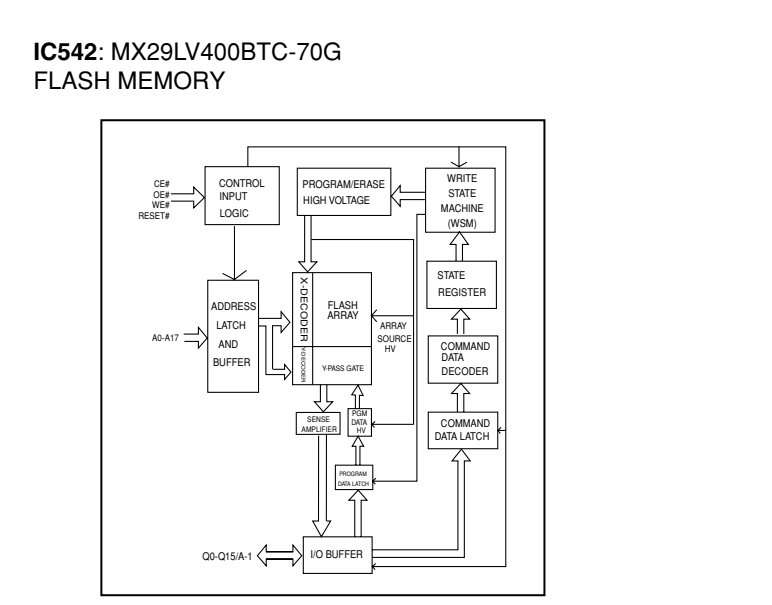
**IC542**: MX29LV400BTC-70G
FLASH MEMORY

CE#
OE#
WE#
RESET#

CONTROL INPUT LOGIC

PROGRAM/ERASE HIGH VOLTAGE

WRITE STATE MACHINE (WSM)

STATE REGISTER

ADDRESS LATCH AND BUFFER

A0-A17

X-DECODER

Y-DECODER

FLASH ARRAY

Y-PASS GATE

ARRAY SOURCE HV

COMMAND DATA DECODER

SENSE AMPLIFIER

PGM DATA HV

COMMAND DATA LATCH

PROGRAM DATA LATCH

Q0-Q15/A-1

I/O BUFFER